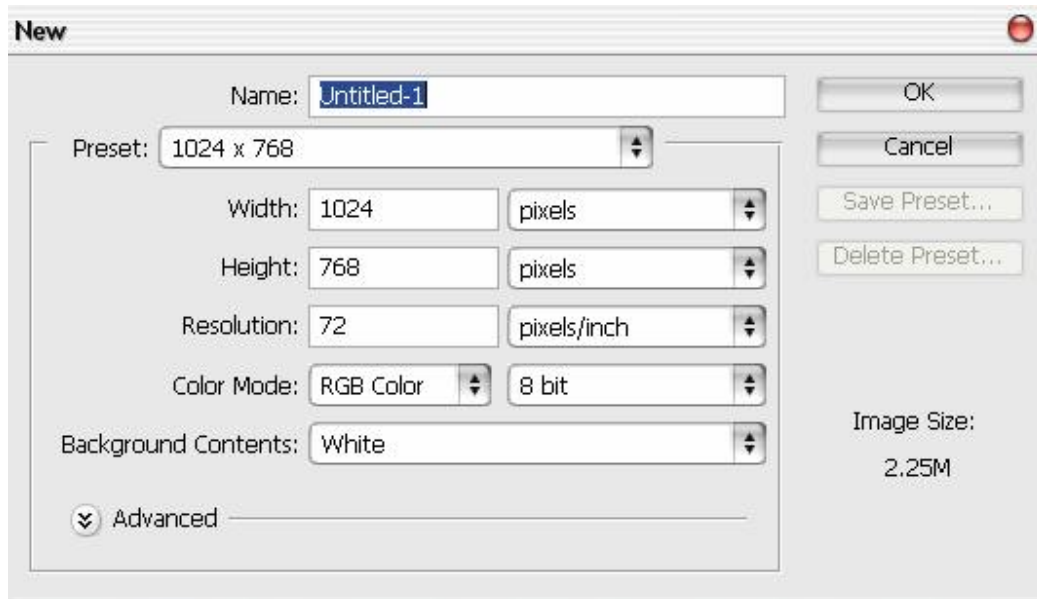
New

Name: Untitled-1

Preset: 1024 x 768

Width: 1024 pixels

Height: 768 pixels

Resolution: 72 pixels/inch

Color Mode: RGB Color 8 bit

Background Contents: White

Advanced

OK

Cancel

Save Preset...

Delete Preset...

Image Size:

2.25M